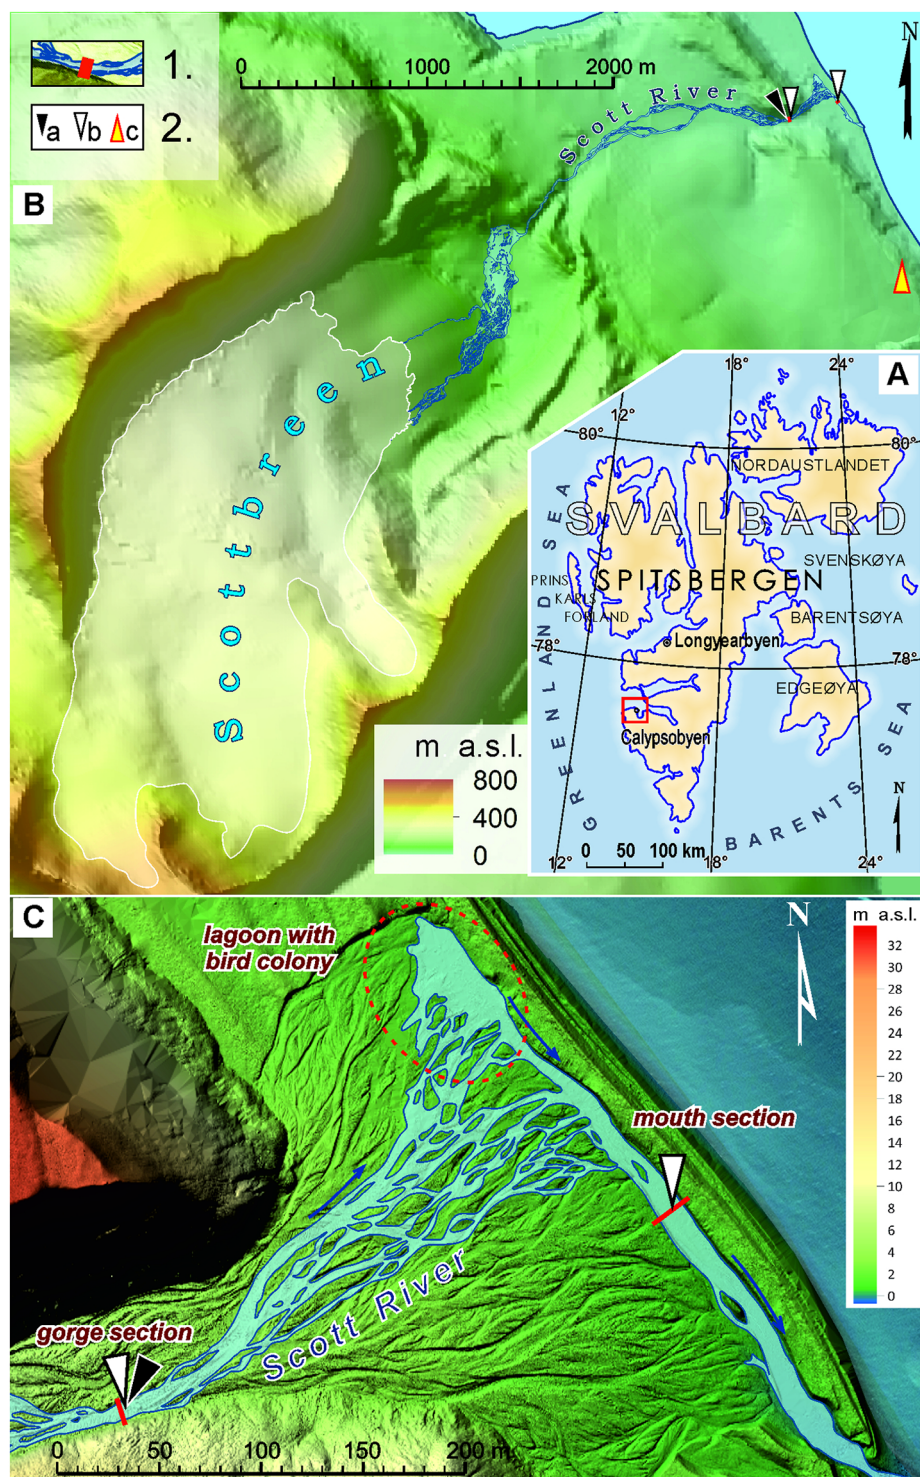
1.

a b c 2.

0 1000 2000 m

N

Scott River

B

Scottbreen

A

18° 24°

12°

80° 80°

NORDAUSTLANDET

SVALBARD

SVENSKØYA

PRINS KARLS FORLAND

SPITSBERGEN

BARENTSØYA

GREENLAND SEA

Longyearbyen

78° 78°

EDGEØYA

Calypsobyen

BARENTS SEA

N

0 50 100 km

12° 18° 24°

m a.s.l.

800

400

0

C

lagoon with bird colony

N

m a.s.l.

32

30

28

26

24

22

20

18

16

14

12

10

8

6

4

2

0

mouth section

Scott River

gorge section

0 50 100 150 200 m